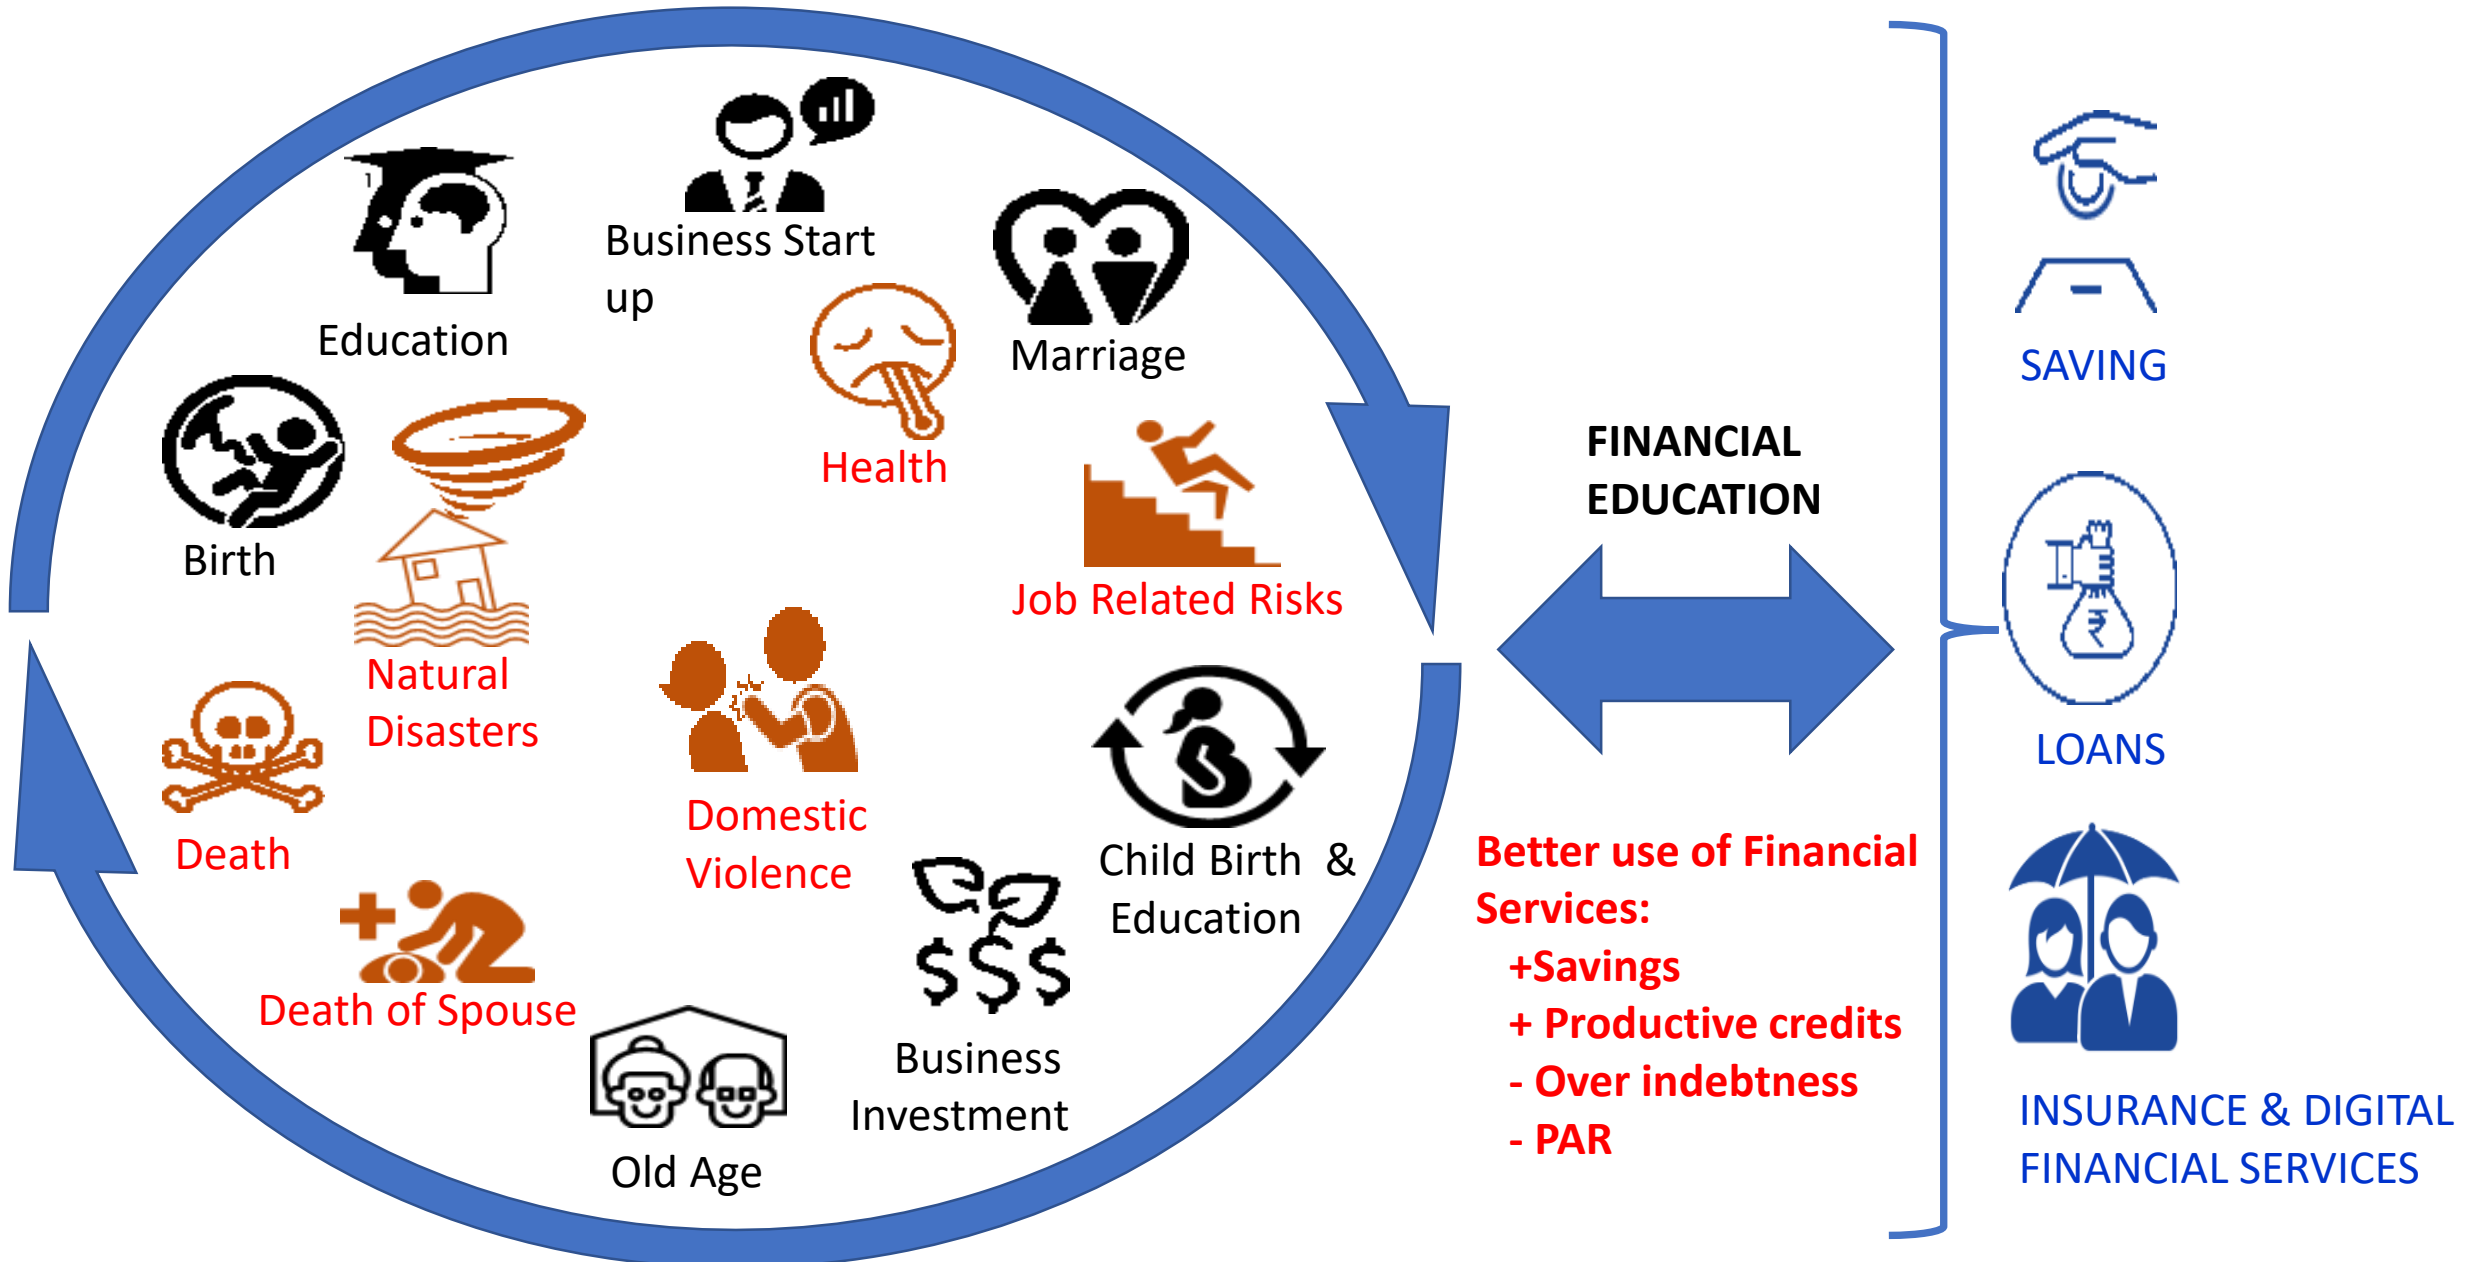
Business Start up

Education

Marriage

Health

Birth

Job Related Risks

Natural Disasters

Domestic Violence

Death

Child Birth & Education

Death of Spouse

Business Investment

Old Age

FINANCIAL EDUCATION

Better use of Financial Services:
+Savings
+ Productive credits
- Over indebtness
- PAR

SAVING

LOANS

INSURANCE & DIGITAL FINANCIAL SERVICES